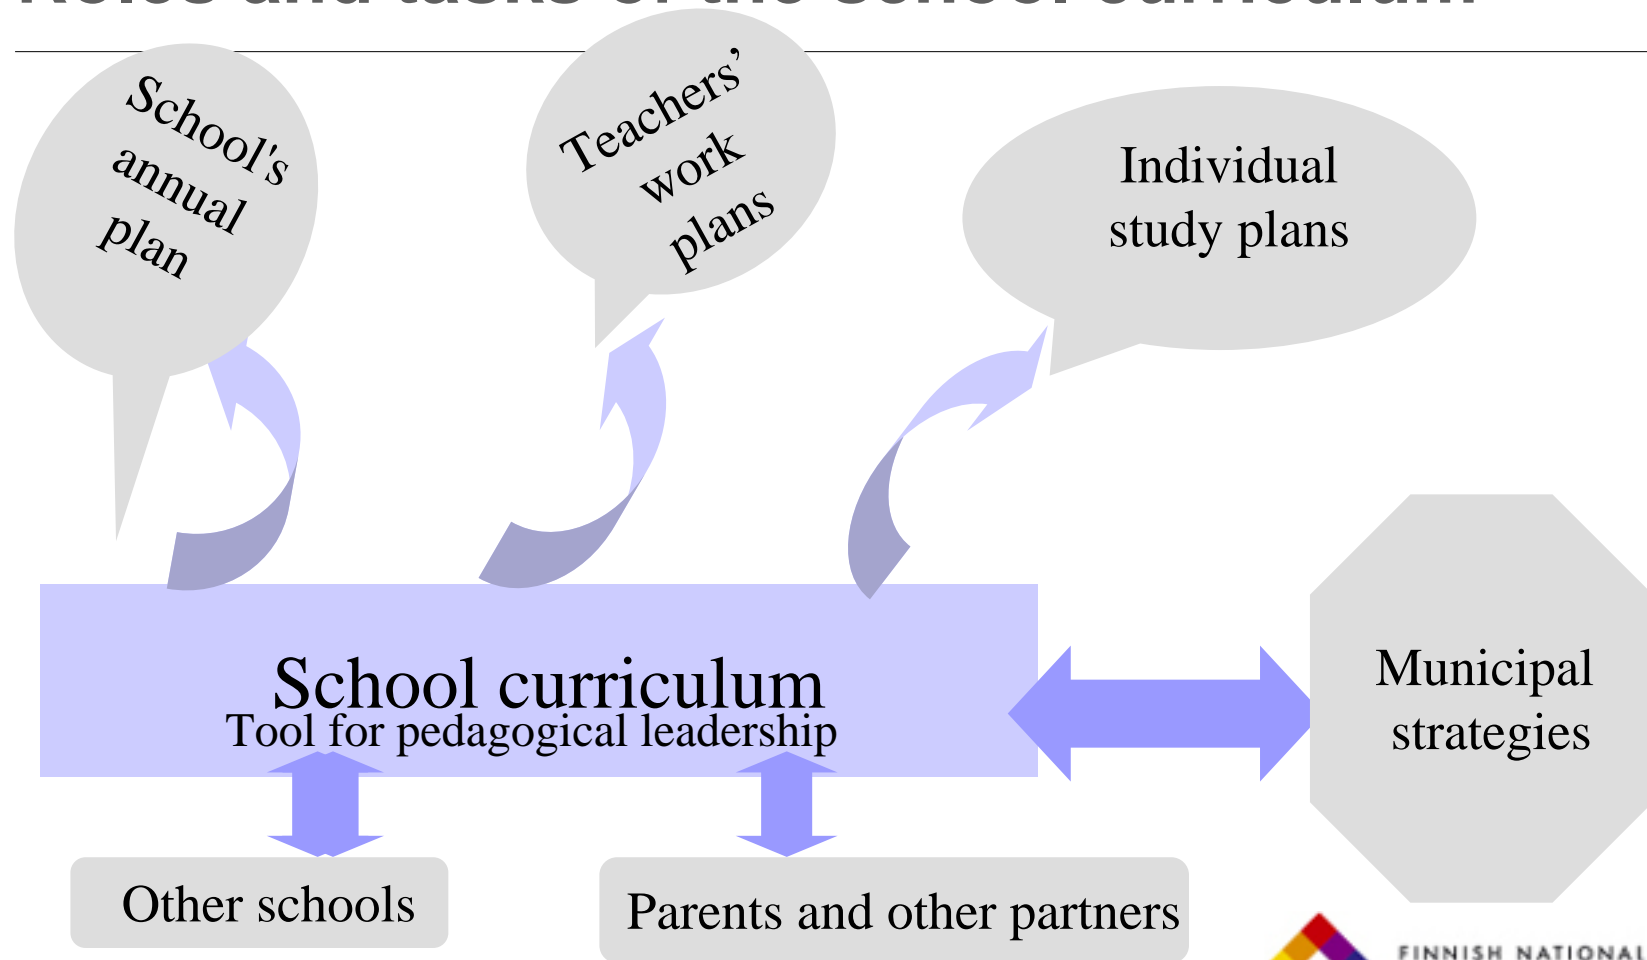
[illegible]

School's annual plan

Teachers' work plans

Individual study plans

School curriculum
Tool for pedagogical leadership

Municipal strategies

Other schools

Parents and other partners

FINNISH NATIONAL